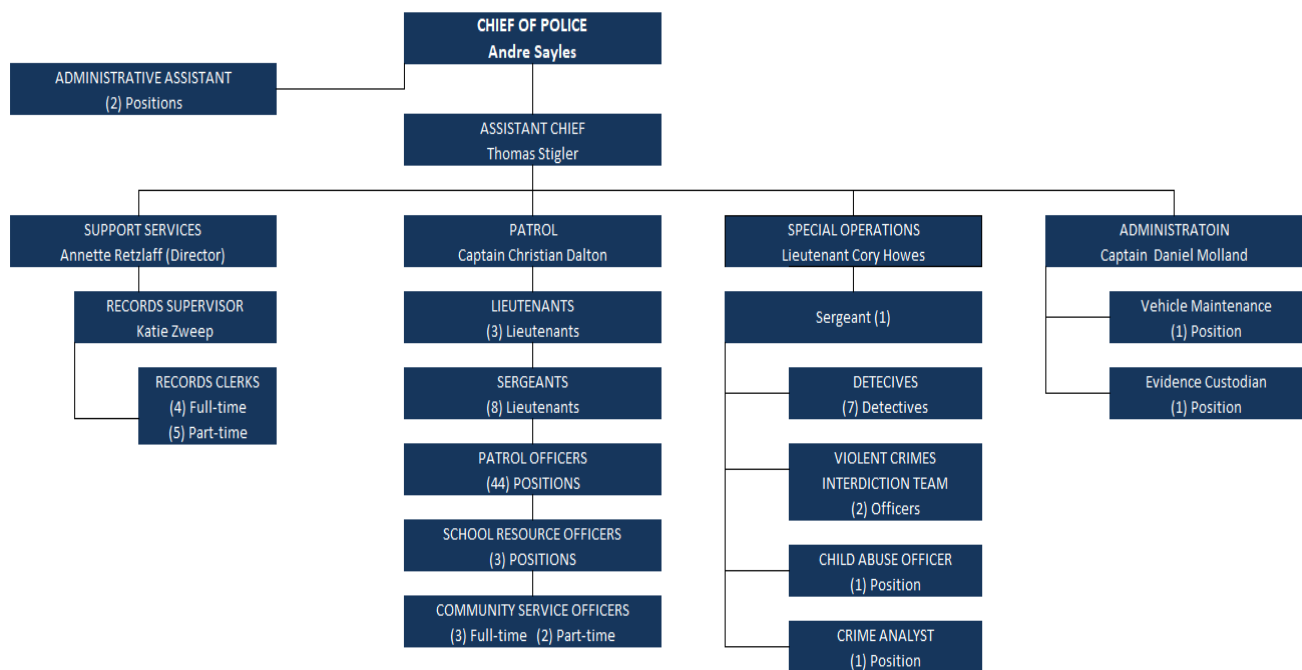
CHIEF OF POLICE
Andre Sayles

ADMINISTRATIVE ASSISTANT
(2) Positions

ASSISTANT CHIEF
Thomas Stigler

SUPPORT SERVICES
Annette Retzlaff (Director)

RECORDS SUPERVISOR
Katie Zweep

RECORDS CLERKS
(4) Full-time
(5) Part-time

PATROL
Captain Christian Dalton

LIEUTENANTS
(3) Lieutenants

SERGEANTS
(8) Lieutenants

PATROL OFFICERS
(44) POSITIONS

SCHOOL RESOURCE OFFICERS
(3) POSITIONS

COMMUNITY SERVICE OFFICERS
(3) Full-time (2) Part-time

SPECIAL OPERATIONS
Lieutenant Cory Howes

Sergeant (1)

DETECIVES
(7) Detectives

VIOLENT CRIMES
INTERDICTION TEAM
(2) Officers

CHILD ABUSE OFFICER
(1) Position

CRIME ANALYST
(1) Position

ADMINISTRATOIN
Captain Daniel Molland

Vehicle Maintenance
(1) Position

Evidence Custodian
(1) Position